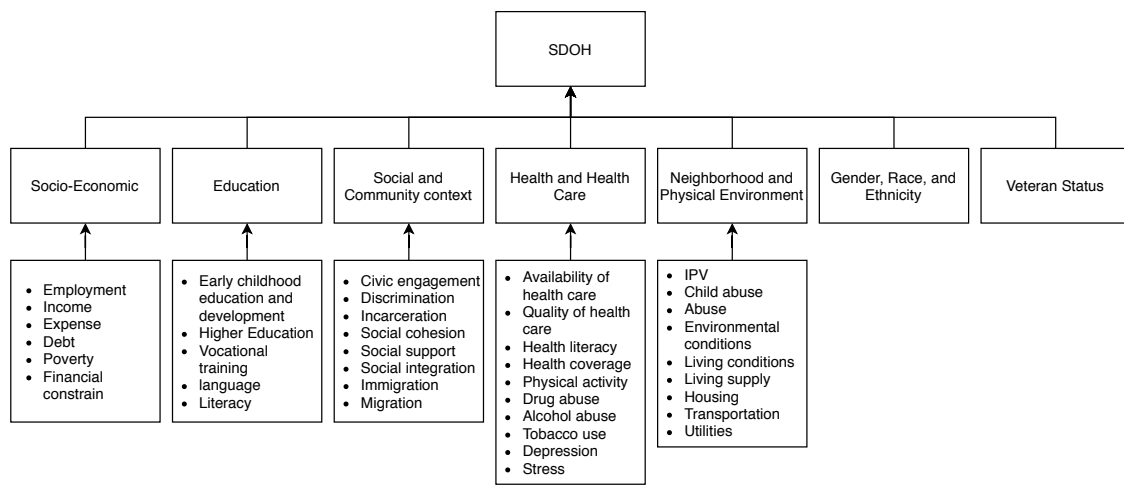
SDOH

Socio-Economic

Education

Social and Community context

Health and Health Care

Neighborhood and Physical Environment

Gender, Race, and Ethnicity

Veteran Status

- Employment
- Income
- Expense
- Debt
- Poverty
- Financial constrain

- Early childhood education and development
- Higher Education
- Vocational training
- language
- Literacy

- Civic engagement
- Discrimination
- Incarceration
- Social cohesion
- Social support
- Social integration
- Immigration
- Migration

- Availability of health care
- Quality of health care
- Health literacy
- Health coverage
- Physical activity
- Drug abuse
- Alcohol abuse
- Tobacco use
- Depression
- Stress

- IPV
- Child abuse
- Abuse
- Environmental conditions
- Living conditions
- Living supply
- Housing
- Transportation
- Utilities